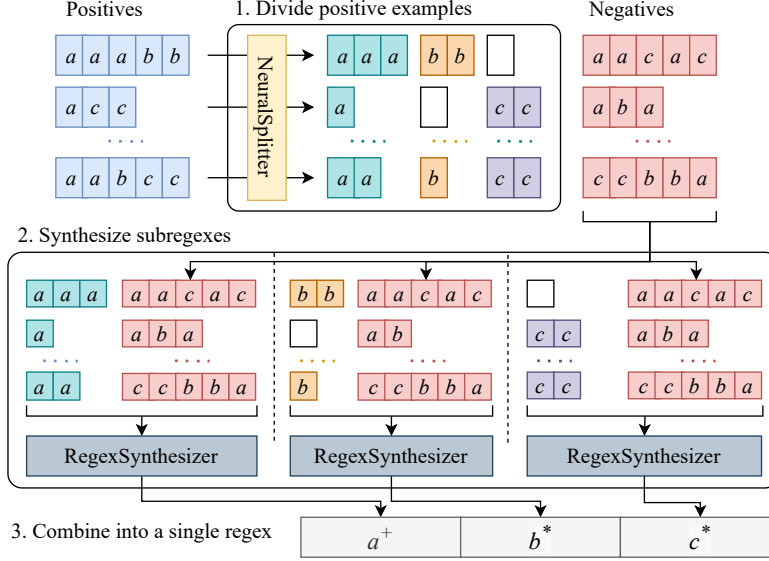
Positives

1. Divide positive examples

Negatives

a a a b b

NeuralSplitter

a a a

b b

a a c a c

a c c

a

c c

a b a

....

....

....

....

....

a a b c c

a a

b

c c

c c b b a

2. Synthesize subregexes

a a a

a a c a c

b b

a a c a c

a a c a c

a

a b a

a b

c c

a b a

....

....

....

....

....

....

a a

c c b b a

b

c c b b a

c c

c c b b a

RegexSynthesizer

RegexSynthesizer

RegexSynthesizer

3. Combine into a single regex

$a^+$

$b^*$

$c^*$